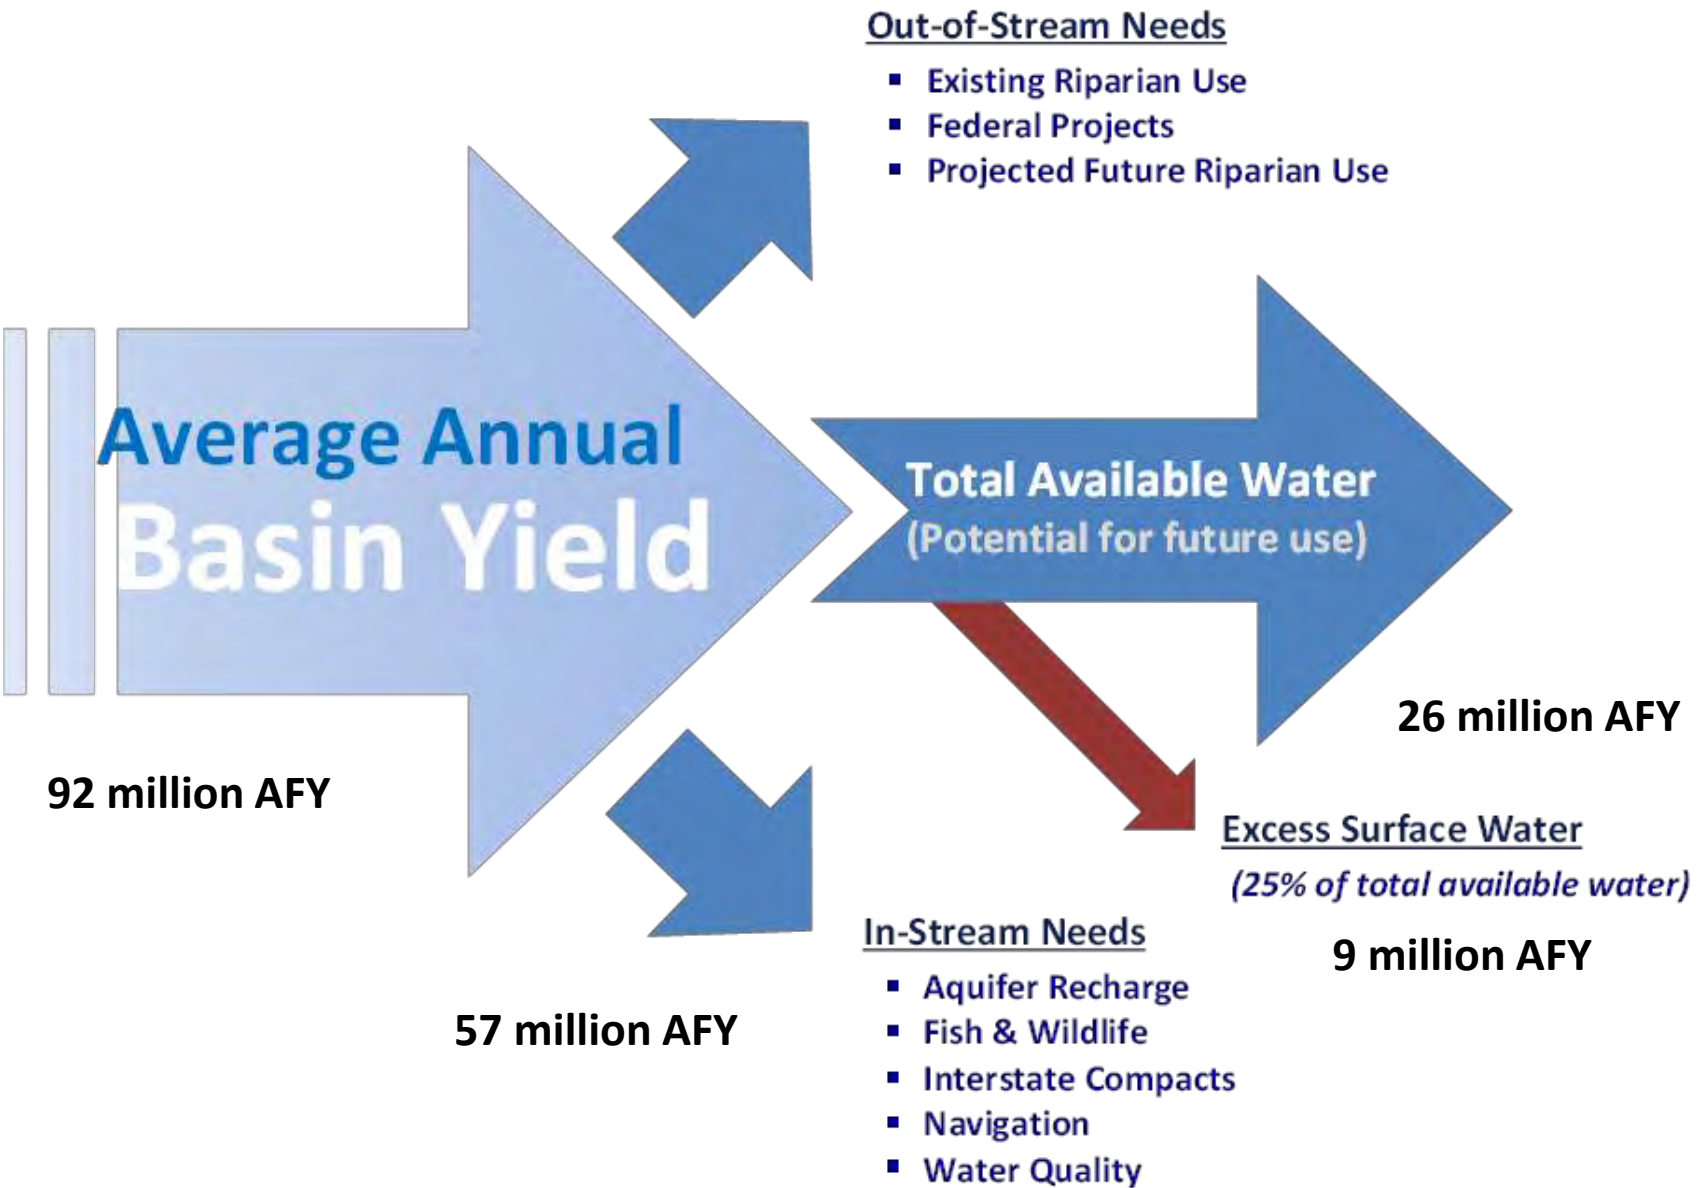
Out-of-Stream Needs
- Existing Riparian Use
- Federal Projects
- Projected Future Riparian Use

Average Annual
Basin Yield

92 million AFY

Total Available Water
(Potential for future use)

26 million AFY

Excess Surface Water
(25% of total available water)

9 million AFY

57 million AFY

In-Stream Needs
- Aquifer Recharge
- Fish & Wildlife
- Interstate Compacts
- Navigation
- Water Quality